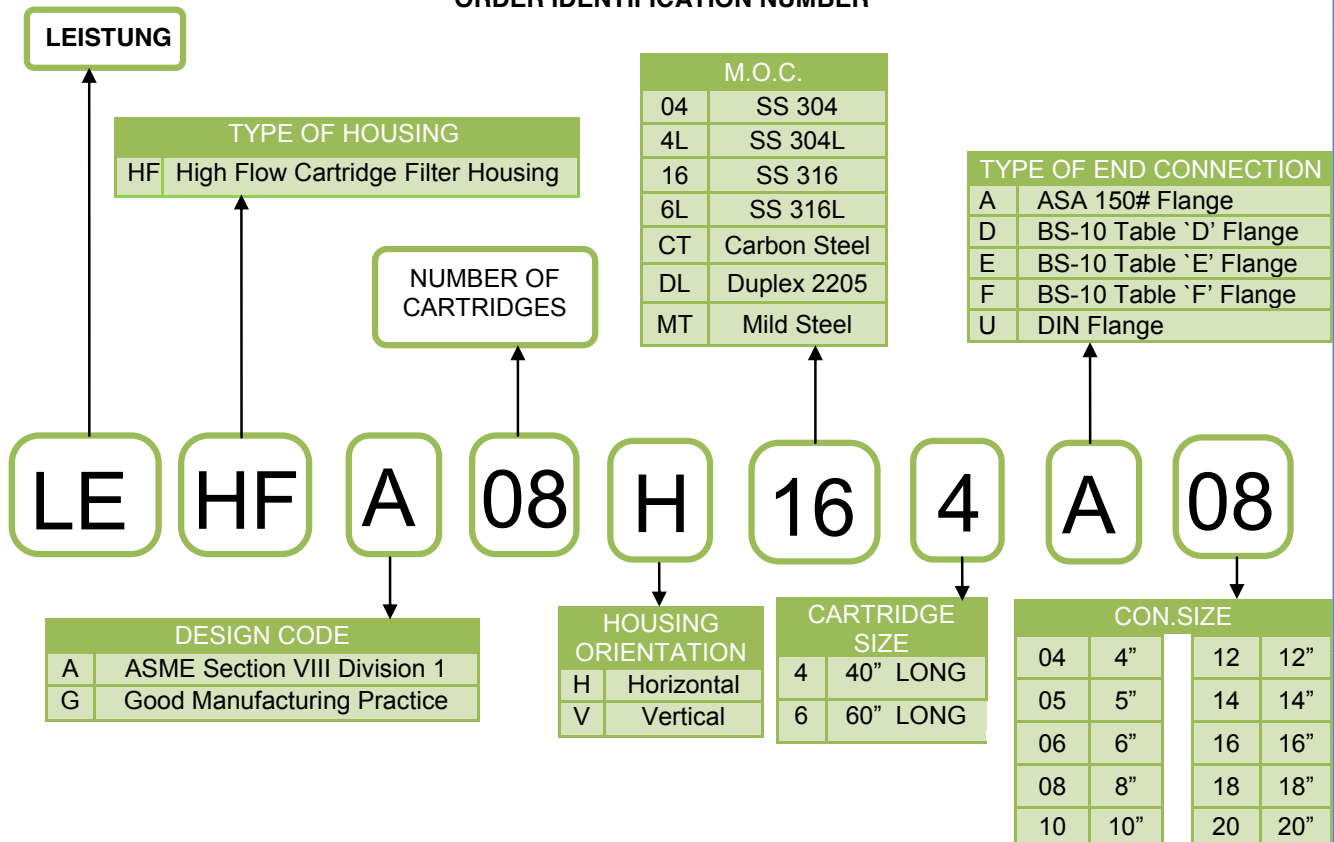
ORDER IDENTIFICATION NUMBER

LEISTUNG

TYPE OF HOUSING

| HF | High Flow Cartridge Filter Housing |
|---|---|

NUMBER OF CARTRIDGES

M.O.C.

| 04 | SS 304 |
|---|---|
| 4L | SS 304L |
| 16 | SS 316 |
| 6L | SS 316L |
| CT | Carbon Steel |
| DL | Duplex 2205 |
| MT | Mild Steel |

TYPE OF END CONNECTION

| A | ASA 150# Flange |
|---|---|
| D | BS-10 Table `D' Flange |
| E | BS-10 Table `E' Flange |
| F | BS-10 Table `F' Flange |
| U | DIN Flange |

LE HF A 08 H 16 4 A 08

DESIGN CODE

| A | ASME Section VIII Division 1 |
|---|---|
| G | Good Manufacturing Practice |

HOUSING ORIENTATION

| H | Horizontal |
|---|---|
| V | Vertical |

CARTRIDGE SIZE

| 4 | 40" LONG |
|---|---|
| 6 | 60" LONG |

CON.SIZE

| 04 | 4" | 12 | 12" |
|---|---|---|---|
| 05 | 5" | 14 | 14" |
| 06 | 6" | 16 | 16" |
| 08 | 8" | 18 | 18" |
| 10 | 10" | 20 | 20" |